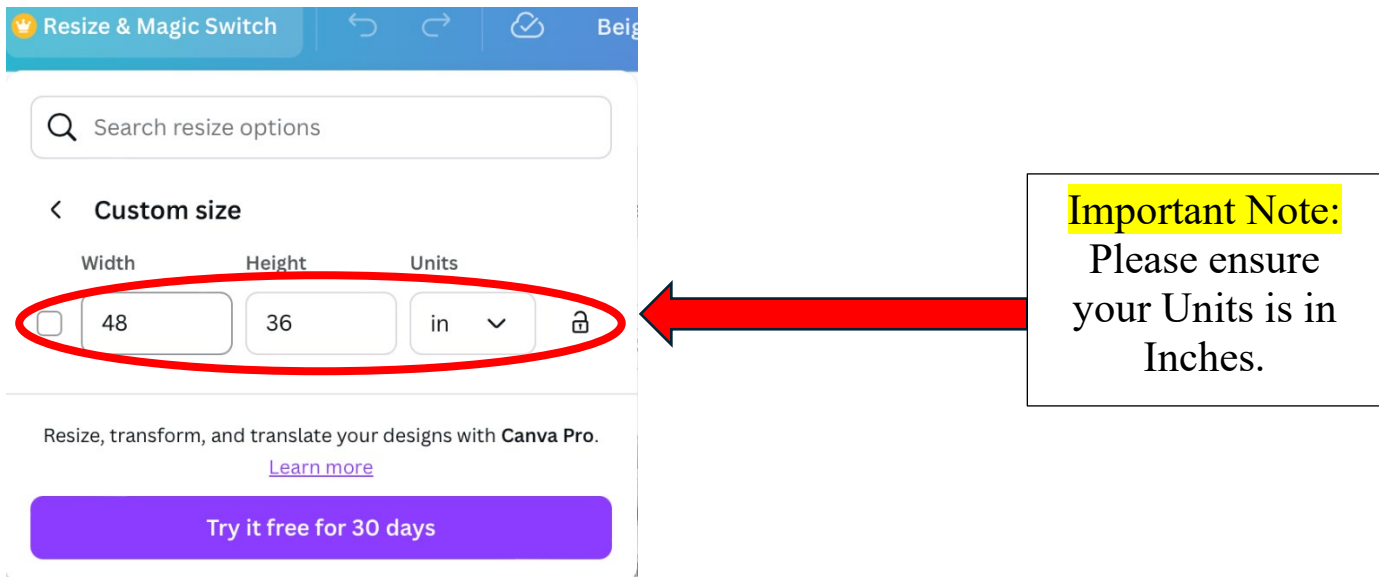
Resize & Magic Switch

Beig

Search resize options

Custom size

Width

Height

Units

48

36

in

Resize, transform, and translate your designs with Canva Pro.

Learn more

Try it free for 30 days

Important Note: Please ensure your Units is in Inches.